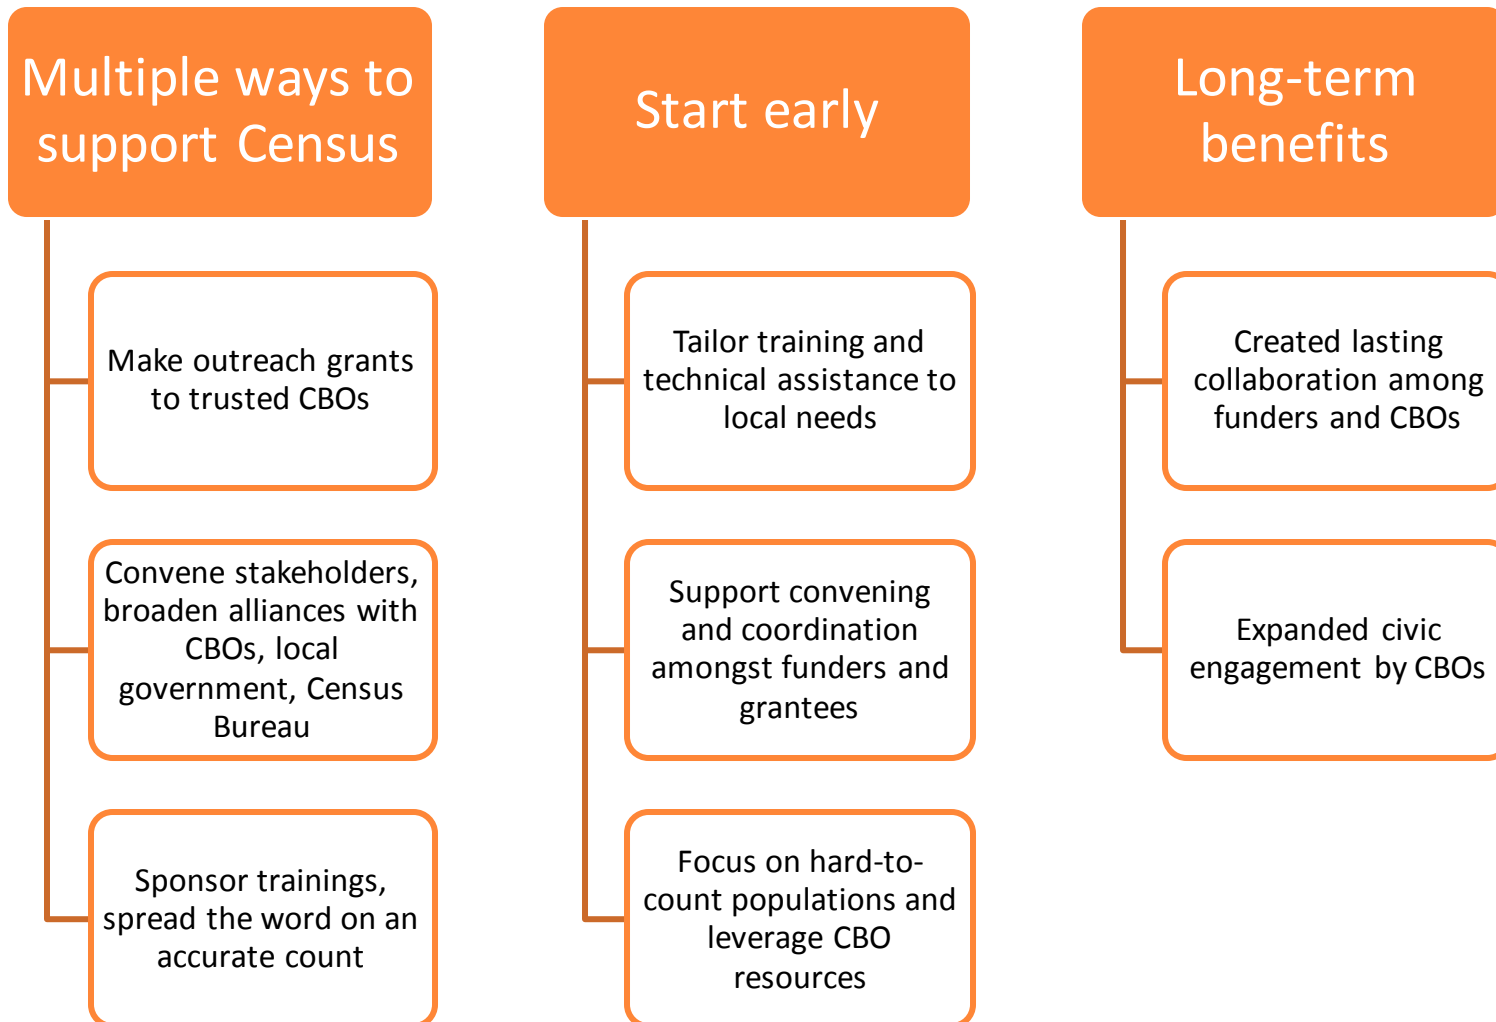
Multiple ways to support Census

Make outreach grants to trusted CBOs

Convene stakeholders, broaden alliances with CBOs, local government, Census Bureau

Sponsor trainings, spread the word on an accurate count

Start early

Tailor training and technical assistance to local needs

Support convening and coordination amongst funders and grantees

Focus on hard-to-count populations and leverage CBO resources

Long-term benefits

Created lasting collaboration among funders and CBOs

Expanded civic engagement by CBOs